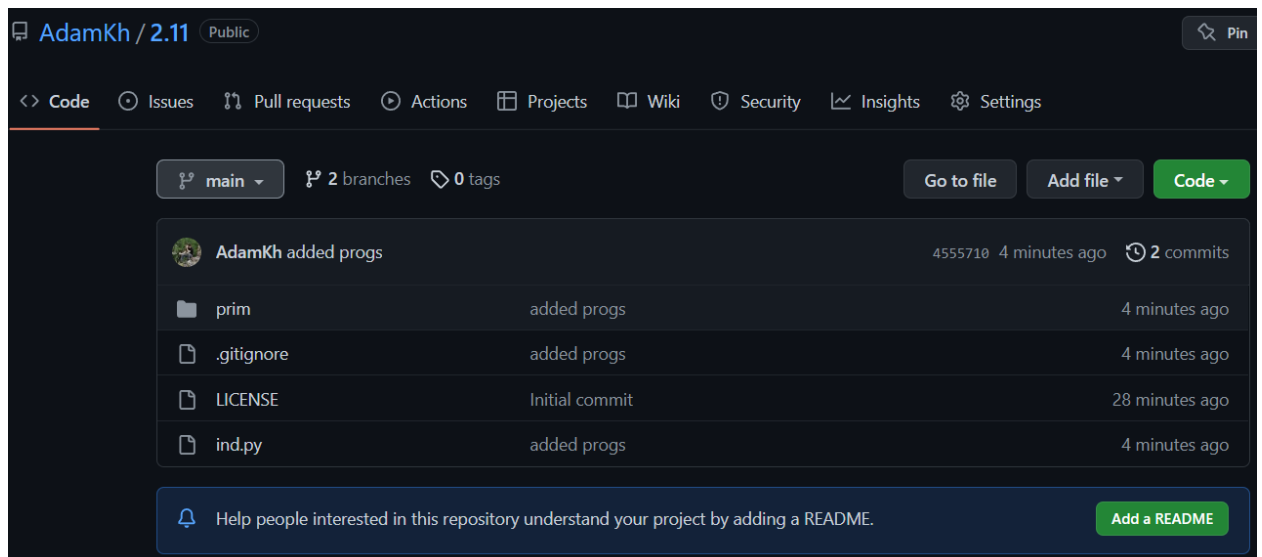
AdamKh / 2.11 Public

Pin

Code Issues Pull requests Actions Projects Wiki Security Insights Settings

main 2 branches 0 tags

Go to file Add file Code

AdamKh added progs 4555710 4 minutes ago 2 commits

| | | |
|---|---|---|
| prim | added progs | 4 minutes ago |
| .gitignore | added progs | 4 minutes ago |
| LICENSE | Initial commit | 28 minutes ago |
| ind.py | added progs | 4 minutes ago |

Help people interested in this repository understand your project by adding a README.

Add a README